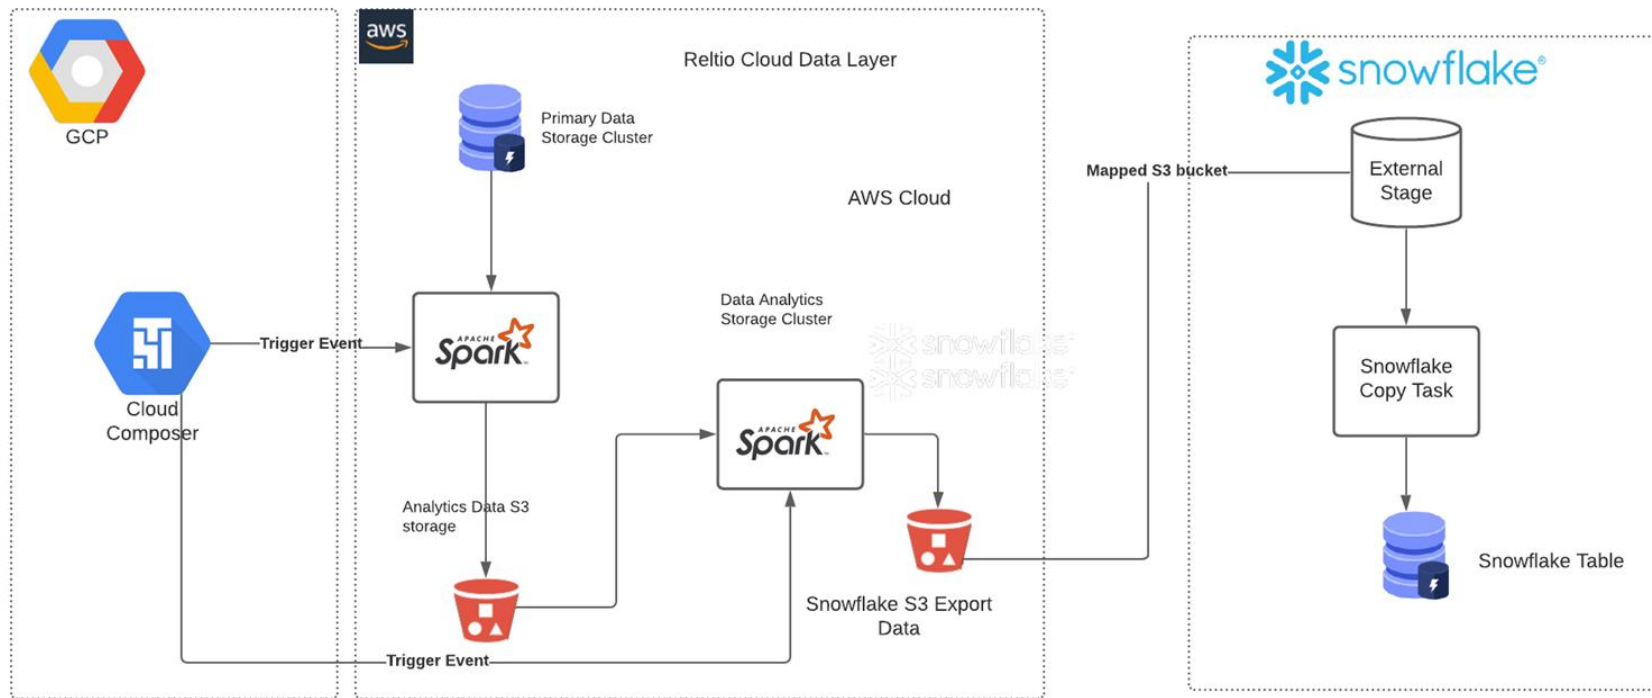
GCP

aws

Reltio Cloud Data Layer

Primary Data Storage Cluster

AWS Cloud

Cloud Composer

Trigger Event

APACHE Spark

Data Analytics Storage Cluster

snowflake
snowflake

APACHE Spark

Analytics Data S3 storage

Snowflake S3 Export Data

Trigger Event

Mapped S3 bucket

snowflake

External Stage

Snowflake Copy Task

Snowflake Table